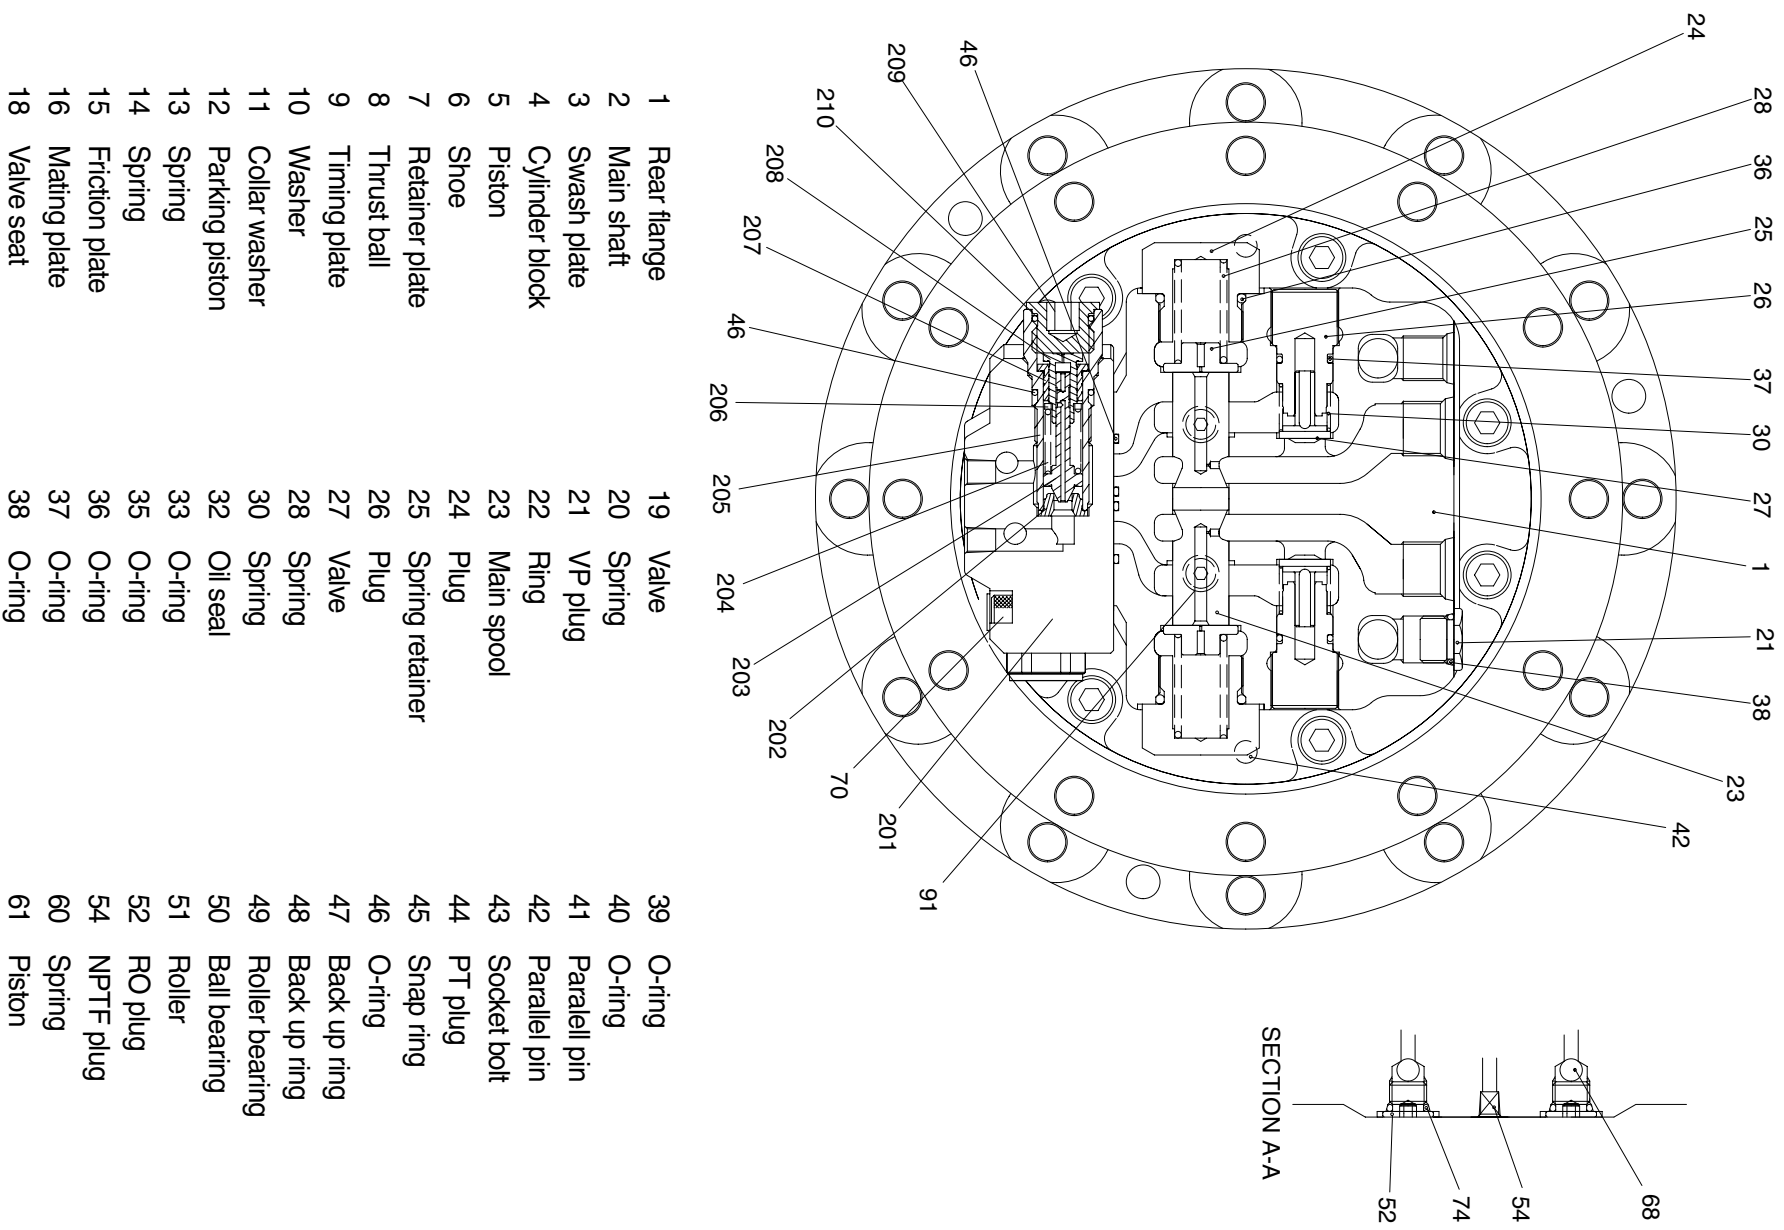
24
28
36
25
26
37
30
27
1
21
38
23
42
46
209
210
208
207
46
206
205
204
203
202
70
201
91

SECTION A-A
52
74
54
68

1 Rear flange
2 Main shaft
3 Swash plate
4 Cylinder block
5 Piston
6 Shoe
7 Retainer plate
8 Thrust ball
9 Timing plate
10 Washer
11 Collar washer
12 Parking piston
13 Spring
14 Spring
15 Friction plate
16 Mating plate
18 Valve seat

19 Valve
20 Spring
21 VP plug
22 Ring
23 Main spool
24 Plug
25 Spring retainer
26 Plug
27 Valve
28 Spring
30 Spring
32 Oil seal
33 O-ring
35 O-ring
36 O-ring
37 O-ring
38 O-ring

39 O-ring
40 O-ring
41 Paralell pin
42 Parallel pin
43 Socket bolt
44 PT plug
45 Snap ring
46 O-ring
47 Back up ring
48 Back up ring
49 Roller bearing
50 Ball bearing
51 Roller
52 RO plug
54 NPTF plug
60 Spring
61 Piston